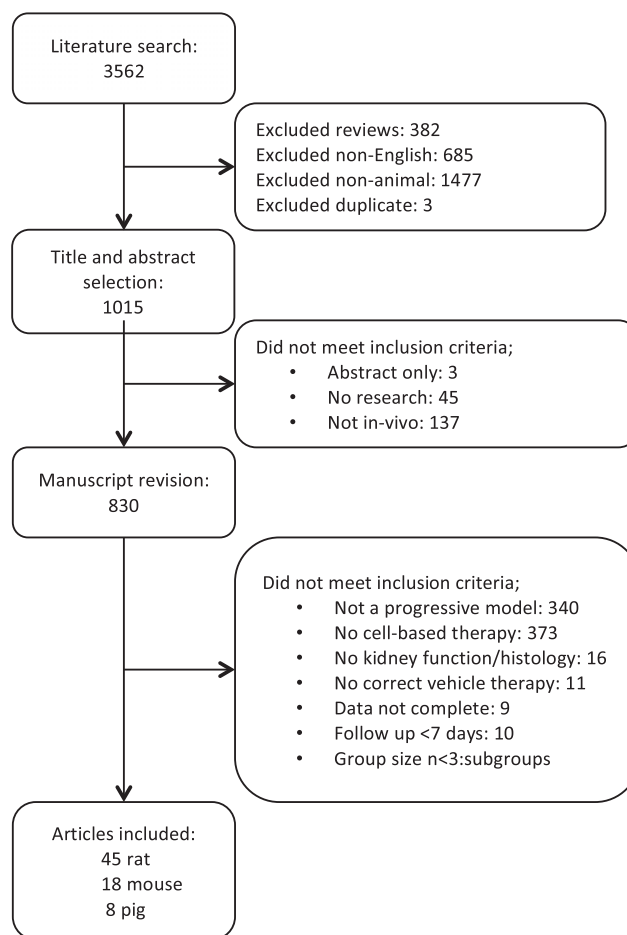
Literature search:
3562

Excluded reviews: 382
Excluded non-English: 685
Excluded non-animal: 1477
Excluded duplicate: 3

Title and abstract selection:
1015

Did not meet inclusion criteria;
• Abstract only: 3
• No research: 45
• Not in-vivo: 137

Manuscript revision:
830

Did not meet inclusion criteria;
• Not a progressive model: 340
• No cell-based therapy: 373
• No kidney function/histology: 16
• No correct vehicle therapy: 11
• Data not complete: 9
• Follow up <7 days: 10
• Group size n<3:subgroups

Articles included:
45 rat
18 mouse
8 pig